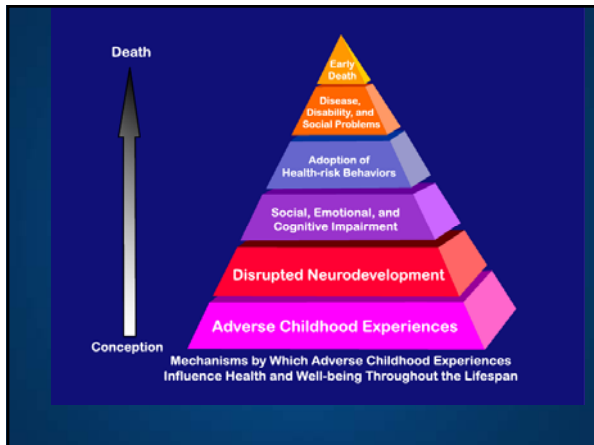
Death

Conception

Early Death

Disease, Disability, and Social Problems

Adoption of Health-risk Behaviors

Social, Emotional, and Cognitive Impairment

Disrupted Neurodevelopment

Adverse Childhood Experiences

Mechanisms by Which Adverse Childhood Experiences Influence Health and Well-being Throughout the Lifespan